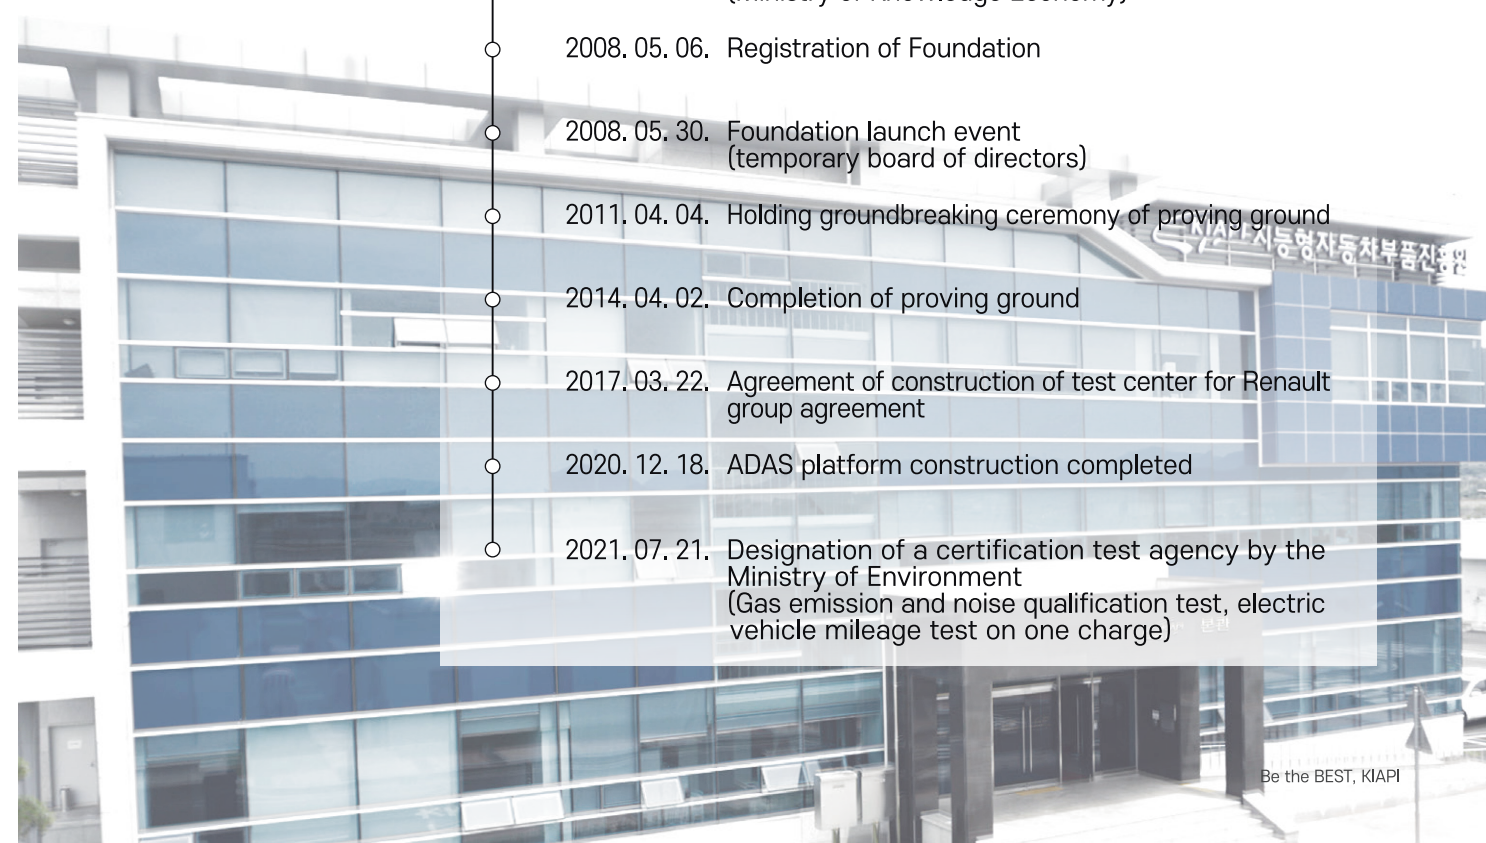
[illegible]

2008. 05. 06. Registration of Foundation

2008. 05. 30. Foundation launch event (temporary board of directors)

2011. 04. 04. Holding groundbreaking ceremony of proving ground

2014. 04. 02. Completion of proving ground

2017. 03. 22. Agreement of construction of test center for Renault group agreement

2020. 12. 18. ADAS platform construction completed

2021. 07. 21. Designation of a certification test agency by the Ministry of Environment (Gas emission and noise qualification test, electric vehicle mileage test on one charge)

KIAPI 지능형자동차부품진흥원

Be the BEST, KIAPI